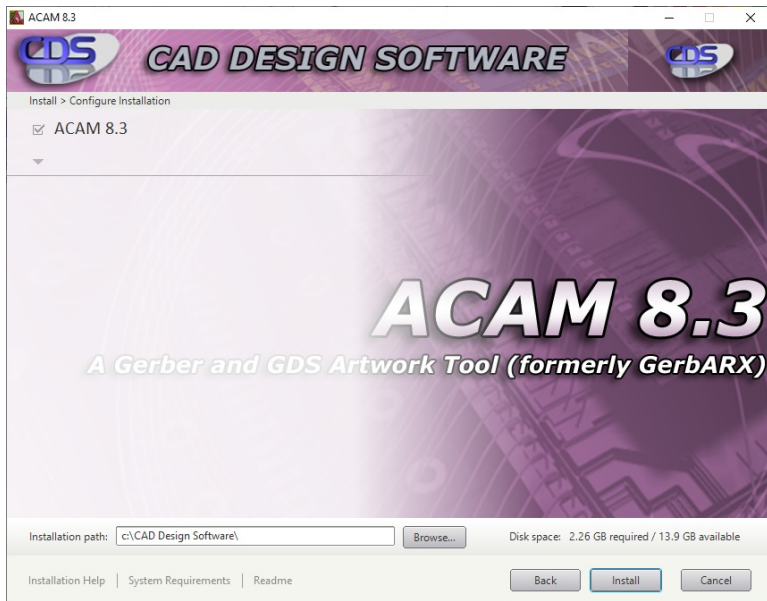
ACAM 8.3

CDS

CAD DESIGN SOFTWARE

CDS

Install > Configure Installation

☑ ACAM 8.3

ACAM 8.3

A Gerber and GDS Artwork Tool (formerly GerbARX)

Installation path: c:\CAD Design Software\

Browse...

Disk space: 2.26 GB required / 13.9 GB available

Installation Help | System Requirements | Readme

Back

Install

Cancel